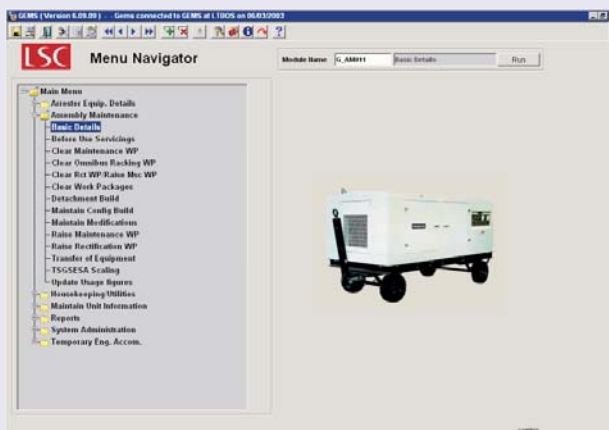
GEMS ( Version 6.09.09 ) - Gems connected to GEMS at LTOOS on 06/03/2003

LSC Menu Navigator

Module Name G_AM011 Basic Details Run

Main Menu
Arrester Equip. Details
Assembly Maintenance
Basic Details
Before Use Servicings
Clear Maintenance WP
Clear Omnibus Racking WP
Clear Rct WP/Raise Msc WP
Clear Work Packages
Detachment Build
Maintain Config Build
Maintain Modifications
Raise Maintenance WP
Raise Rectification WP
Transfer of Equipment
TSGSESA Scaling
Update Usage figures
Housekeeping/Utilities
Maintain Unit Information
Reports
System Administration
Temporary Eng. Accom.